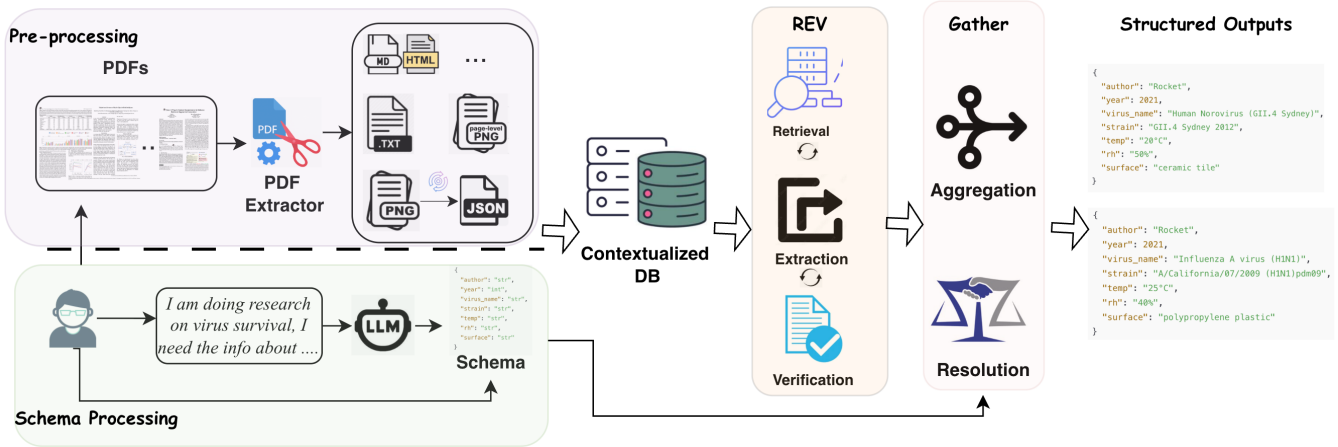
Pre-processing

PDFs

PDF

PDF Extractor

MD HTML ...

.TXT

page-level PNG

PNG

JSON

Contextualized DB

REV

Retrieval

Extraction

Verification

Gather

Aggregation

Resolution

Structured Outputs

{
"author": "Rocket",
"year": 2021,
"virus_name": "Human Norovirus (GII.4 Sydney)",
"strain": "GII.4 Sydney 2012",
"temp": "20°C",
"rh": "50%",
"surface": "ceramic tile"
}

{
"author": "Rocket",
"year": 2021,
"virus_name": "Influenza A virus (H1N1)",
"strain": "A/California/07/2009 (H1N1)pdm09",
"temp": "25°C",
"rh": "40%",
"surface": "polypropylene plastic"
}

I am doing research on virus survival, I need the info about ....

LLM

{
"author": "str",
"year": "int",
"virus_name": "str",
"strain": "str",
"temp": "str",
"rh": "str",
"surface": "str"
}

Schema

Schema Processing